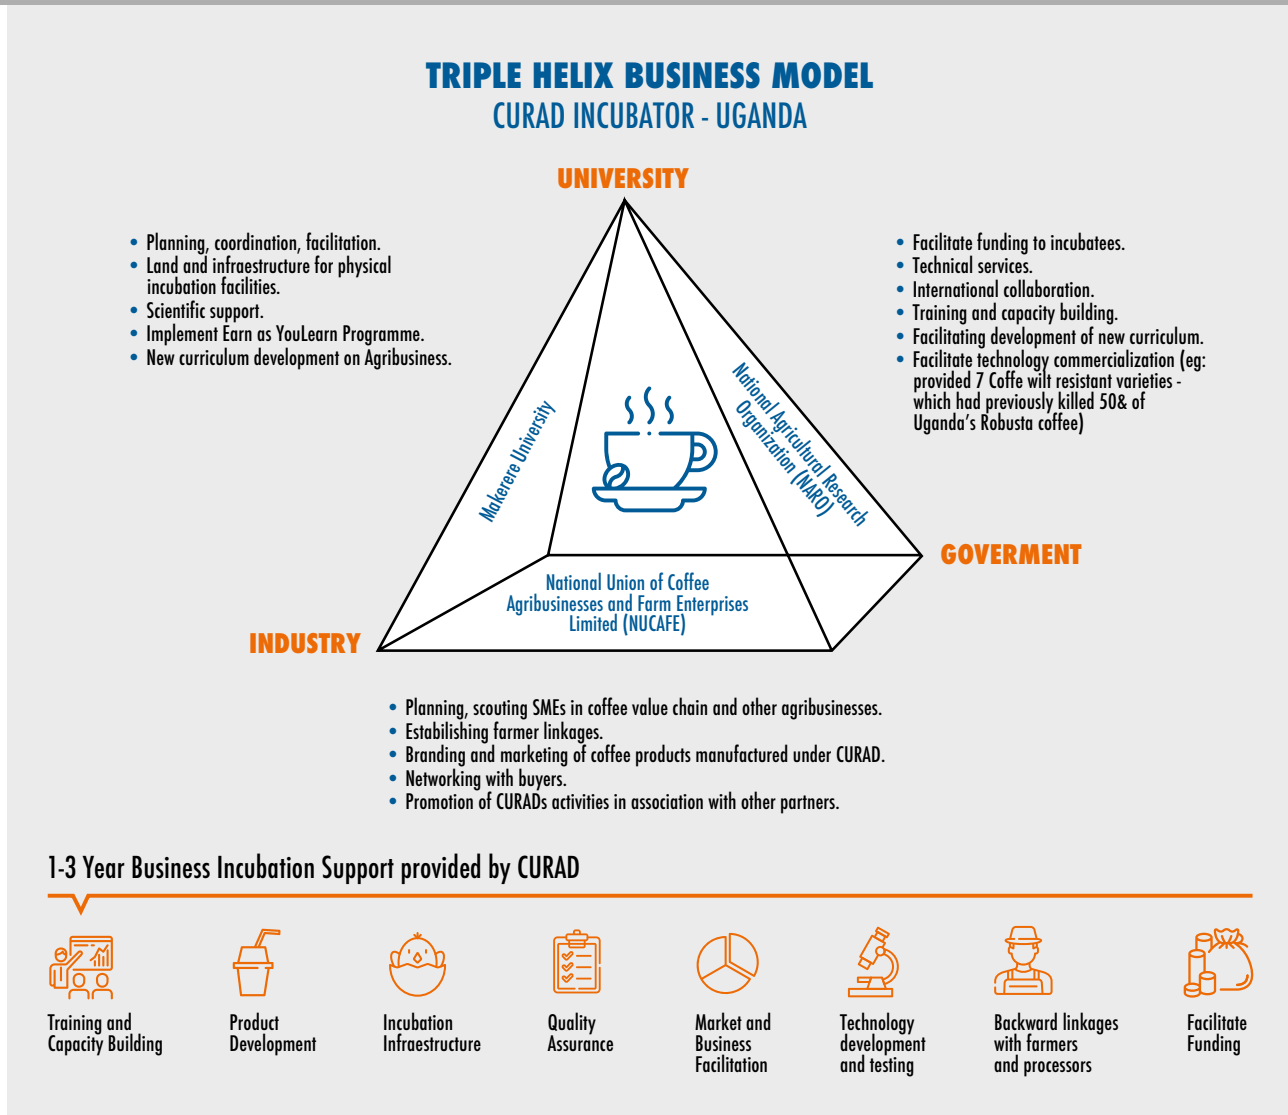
TRIPLE HELIX BUSINESS MODEL
CURAD INCUBATOR - UGANDA

UNIVERSITY

• Planning, coordination, facilitation.
• Land and infraestructure for physical incubation facilities.
• Scientific support.
• Implement Earn as YouLearn Programme.
• New curriculum development on Agribusiness.

• Facilitate funding to incubatees.
• Technical services.
• International collaboration.
• Training and capacity building.
• Facilitating development of new curriculum.
• Facilitate technology commercialization (eg: provided 7 Coffe wilt resistant varieties - which had previously killed 50& of Uganda's Robusta coffee)

Makerere University

National Agricultural Research Organization (NARO)

GOVERMENT

National Union of Coffee Agribusinesses and Farm Enterprises Limited (NUCAFE)

INDUSTRY

• Planning, scouting SMEs in coffee value chain and other agribusinesses.
• Estabilishing farmer linkages.
• Branding and marketing of coffee products manufactured under CURAD.
• Networking with buyers.
• Promotion of CURADs activities in association with other partners.

1-3 Year Business Incubation Support provided by CURAD

Training and Capacity Building

Product Development

Incubation Infraestructure

Quality Assurance

Market and Business Facilitation

Technology development and testing

Backward linkages with farmers and processors

Facilitate Funding